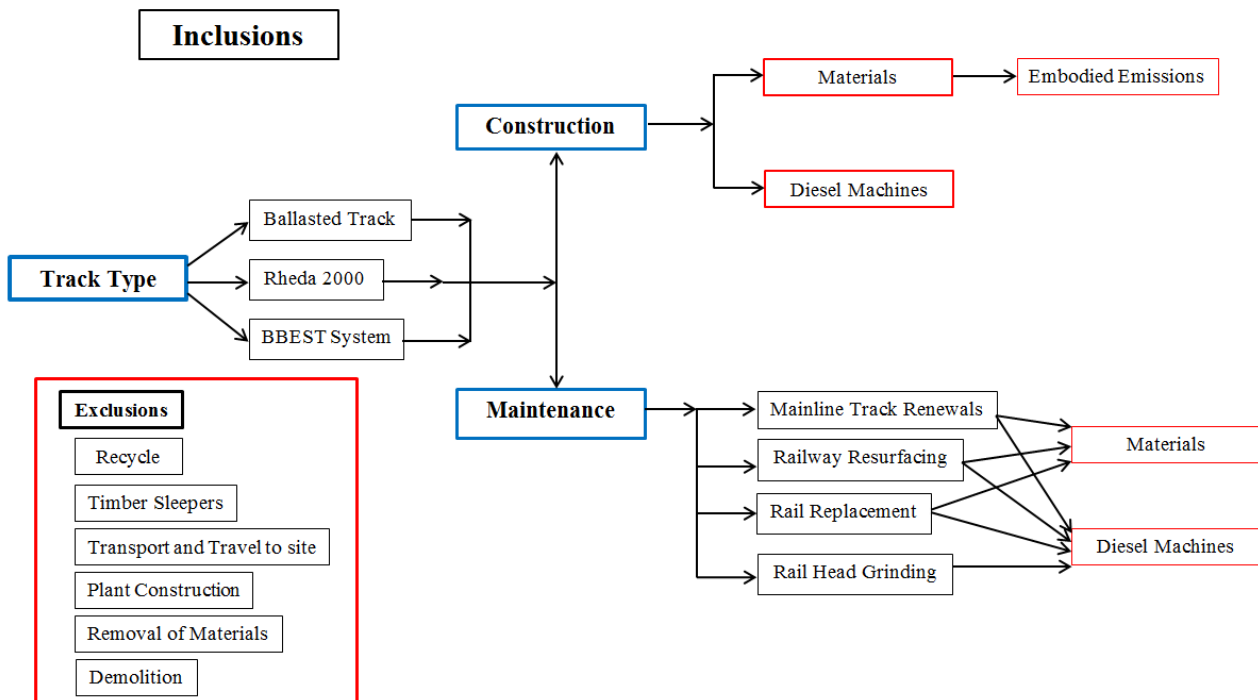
Inclusions

Track Type

Ballasted Track

Rheda 2000

BBEST System

Construction

Materials

Embodied Emissions

Diesel Machines

Maintenance

Mainline Track Renewals

Railway Resurfacing

Rail Replacement

Rail Head Grinding

Materials

Diesel Machines

Exclusions

Recycle

Timber Sleepers

Transport and Travel to site

Plant Construction

Removal of Materials

Demolition